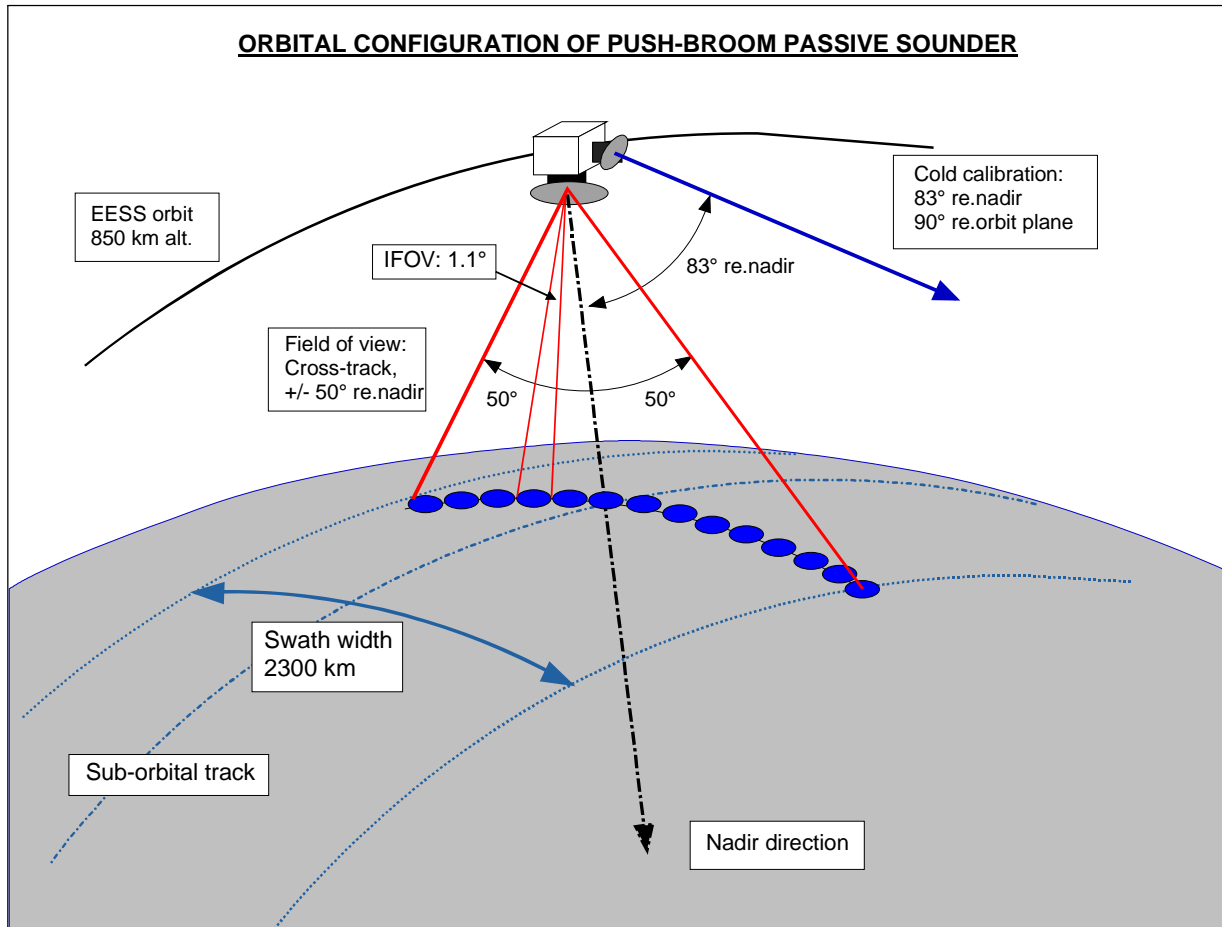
ORBITAL CONFIGURATION OF PUSH-BROOM PASSIVE SOUNDER

EESS orbit
850 km alt.

Cold calibration:
83° re.nadir
90° re.orbit plane

IFOV: 1.1°

83° re.nadir

Field of view:
Cross-track,
+/- 50° re.nadir

50°

50°

Swath width
2300 km

Sub-orbital track

Nadir direction